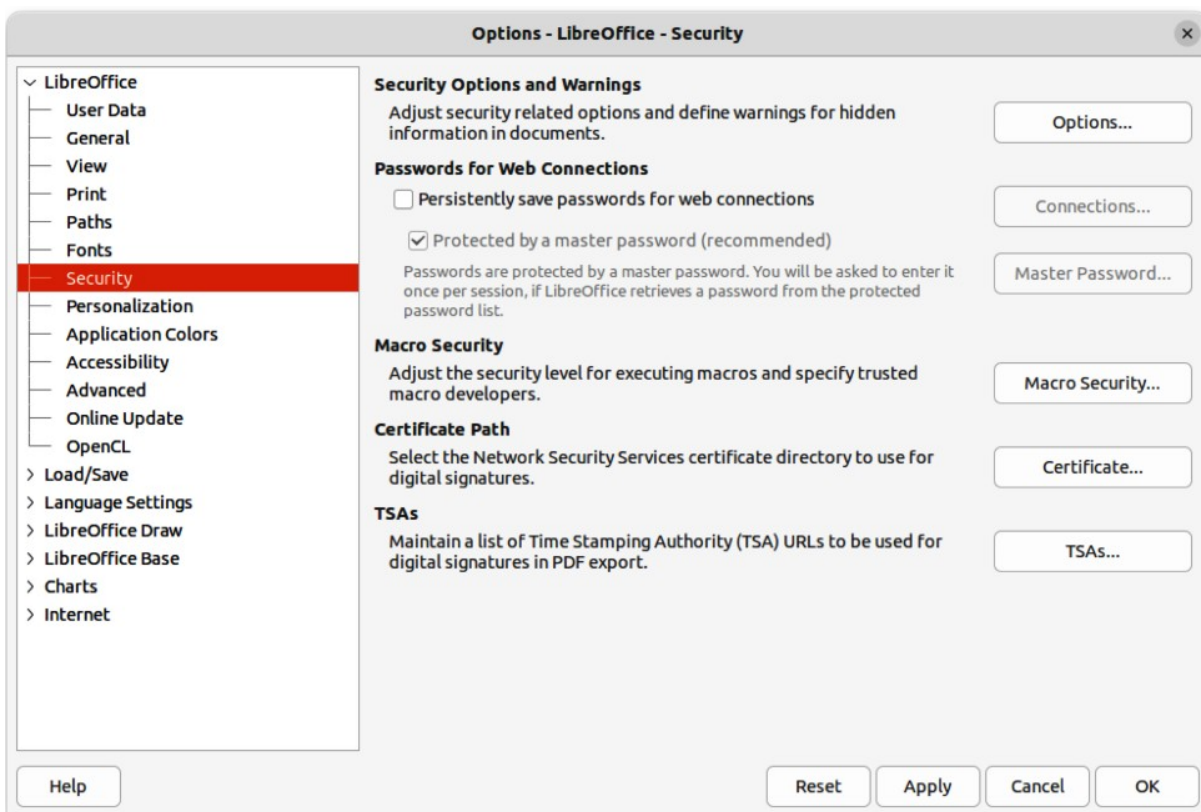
Options - LibreOffice - Security

LibreOffice
User Data
General
View
Print
Paths
Fonts
Security
Personalization
Application Colors
Accessibility
Advanced
Online Update
OpenCL
Load/Save
Language Settings
LibreOffice Draw
LibreOffice Base
Charts
Internet

Security Options and Warnings
Adjust security related options and define warnings for hidden information in documents.
Options...

Passwords for Web Connections
Persistently save passwords for web connections
Connections...
Protected by a master password (recommended)
Passwords are protected by a master password. You will be asked to enter it once per session, if LibreOffice retrieves a password from the protected password list.
Master Password...

Macro Security
Adjust the security level for executing macros and specify trusted macro developers.
Macro Security...

Certificate Path
Select the Network Security Services certificate directory to use for digital signatures.
Certificate...

TSAs
Maintain a list of Time Stamping Authority (TSA) URLs to be used for digital signatures in PDF export.
TSAs...

Help
Reset
Apply
Cancel
OK